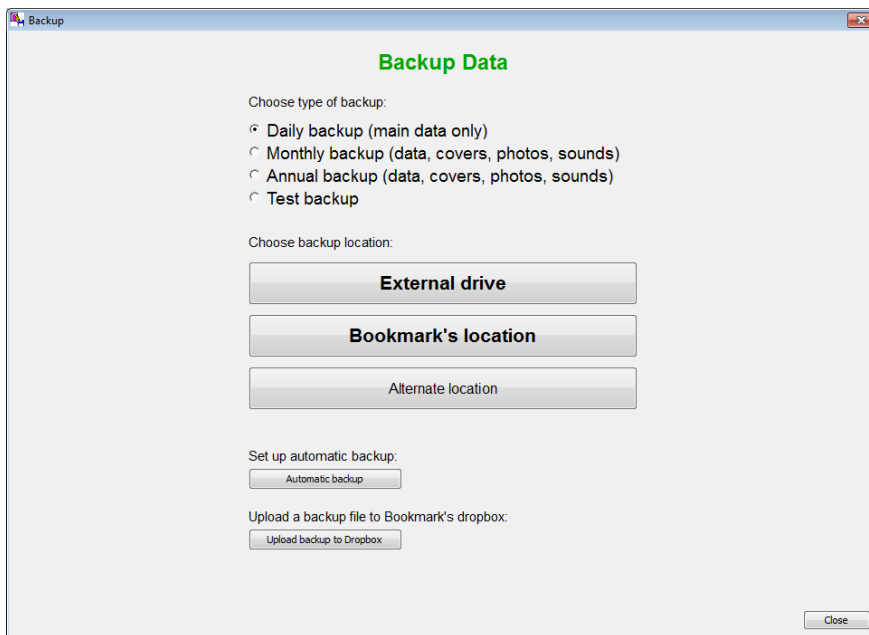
Backup

Backup Data

Choose type of backup:

Daily backup (main data only)
Monthly backup (data, covers, photos, sounds)
Annual backup (data, covers, photos, sounds)
Test backup

Choose backup location:

External drive

Bookmark's location

Alternate location

Set up automatic backup:

Automatic backup

Upload a backup file to Bookmark's dropbox:

Upload backup to Dropbox

Close